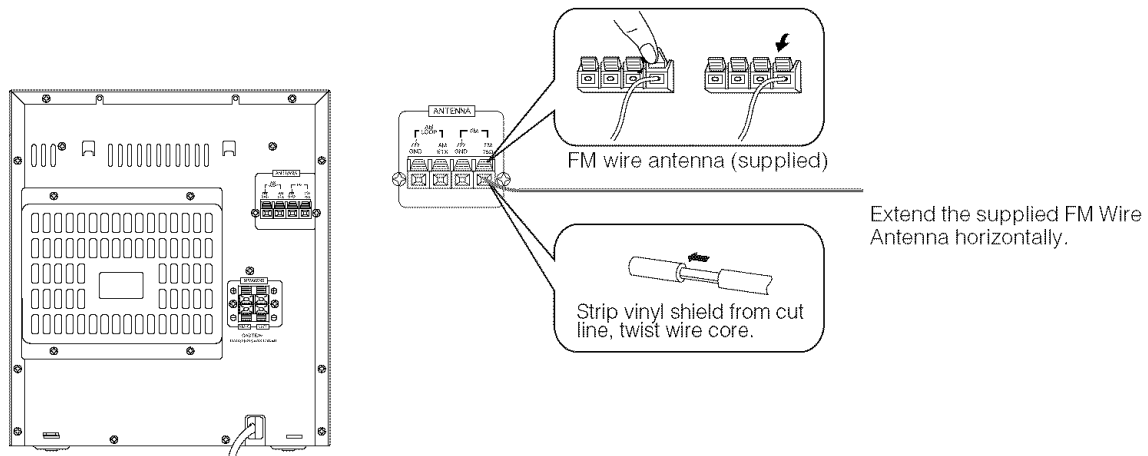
ANTENNA

AM LOOP

GND

AM EXT

FM

GND

FM 75Ω

FM wire antenna (supplied)

Extend the supplied FM Wire Antenna horizontally.

Strip vinyl shield from cut line, twist wire core.

ANTENNA

SPEAKERS

CAUTION

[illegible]